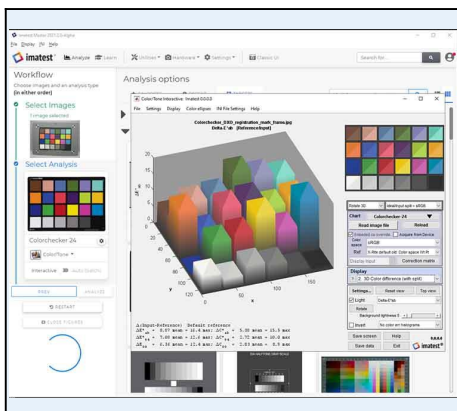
Imatest Master 2021.2 Alpha
File Display Pro Help
imatest  Analyze  Learn  Utilities  Hardware  Settings  Classic UI  Search for...

Workflow
Choose images and an analysis type (in either order)
Select Images
1 image selected
Select Analysis
Colorchecker 24
ColorTone
Interactive  Auto Submit
RESTART
CLOSE FIGURES

Analysis options

ColorTone Interactive: Imatest 0.0.0
File Settings Display Color aligner Fill File Settings Help
Colorchecker_D50_registration_math_frame.jpg
Delta E ab (Reference: Input)

Chart  Colorchecker 24
Read image file  Reload
Color space  sRGB
Display
3D Color difference (with rgbE)
Settings...  Reset view  Top view
Light  Delta E ab
Save screen  Help
Save data  Exit  imatest

Ab Input-Reference: Default reference
$\Delta E^*_{ab}$ = 8.87 mean = 16.8 max; $\Delta C^*_{ab}$ = 5.00 mean = 15.3 max
$\Delta E^*_{94}$ = 7.00 mean = 11.6 max; $\Delta C^*_{94}$ = 2.72 mean = 10.0 max
$\Delta E^*_{00}$ = 6.16 mean = 11.6 max; $\Delta C^*_{00}$ = 2.83 mean = 8.9 max